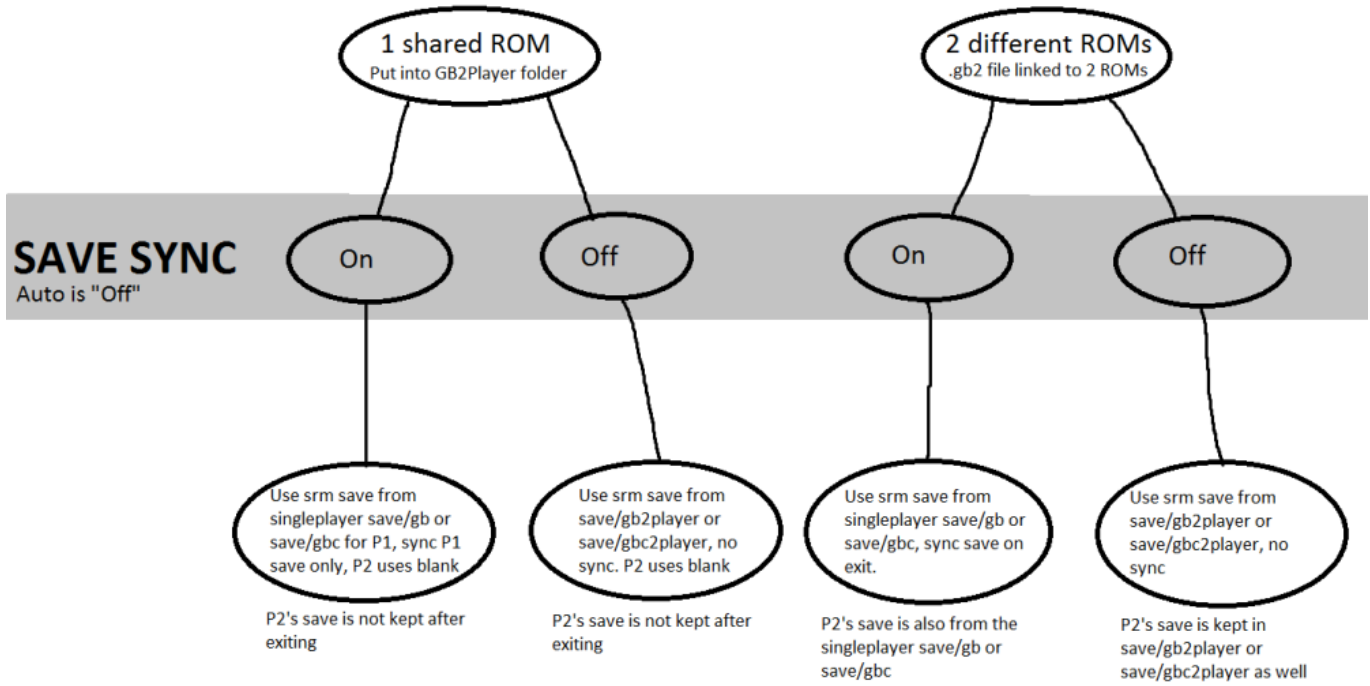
1 shared ROM
Put into GB2Player folder

2 different ROMs
.gb2 file linked to 2 ROMs

SAVE SYNC
Auto is "Off"

On

Off

On

Off

Use srm save from singleplayer save/gb or save/gbc for P1, sync P1 save only, P2 uses blank

P2's save is not kept after exiting

Use srm save from save/gb2player or save/gbc2player, no sync. P2 uses blank

P2's save is not kept after exiting

Use srm save from singleplayer save/gb or save/gbc, sync save on exit.

P2's save is also from the singleplayer save/gb or save/gbc

Use srm save from save/gb2player or save/gbc2player, no sync

P2's save is kept in save/gb2player or save/gbc2player as well